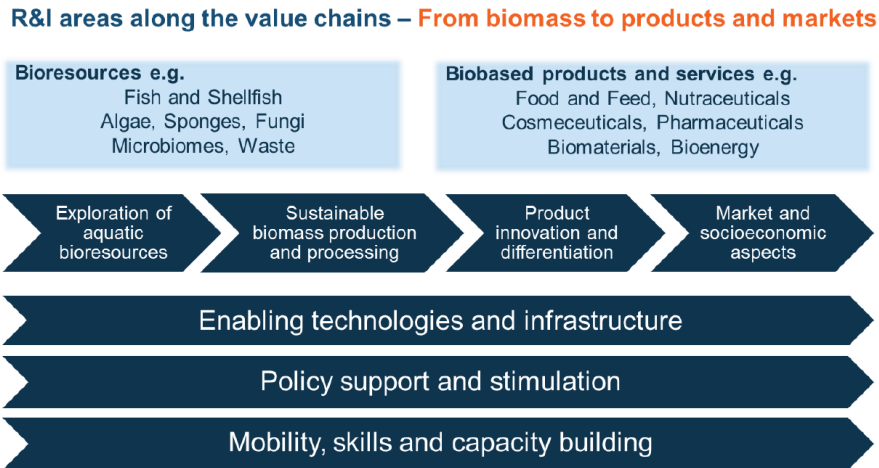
R&I areas along the value chains – From biomass to products and markets

Bioresources e.g.
Fish and Shellfish
Algae, Sponges, Fungi
Microbiomes, Waste

Biobased products and services e.g.
Food and Feed, Nutraceuticals
Cosmeceuticals, Pharmaceuticals
Biomaterials, Bioenergy

Exploration of aquatic bioresources

Sustainable biomass production and processing

Product innovation and differentiation

Market and socioeconomic aspects

Enabling technologies and infrastructure

Policy support and stimulation

Mobility, skills and capacity building